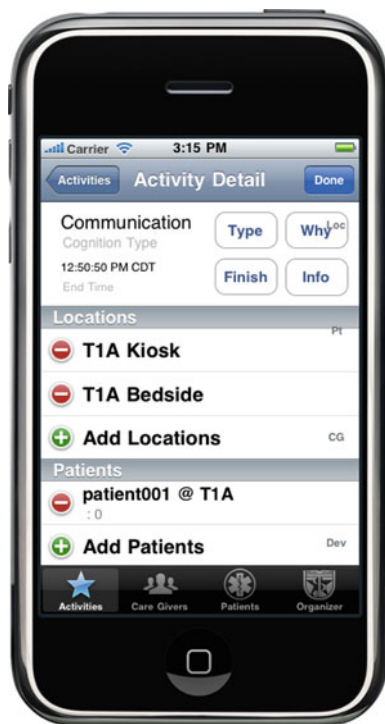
Carrier 3:15 PM

Activities Activity Detail Done

Communication
Cognition Type

Type Why Loc

12:50:50 PM CDT
End Time

Finish Info

Locations
Pt

T1A Kiosk

T1A Bedside

Add Locations CG

Patients

patient001 @ T1A
: 0

Add Patients Dev

Activities Care Givers Patients Organizer